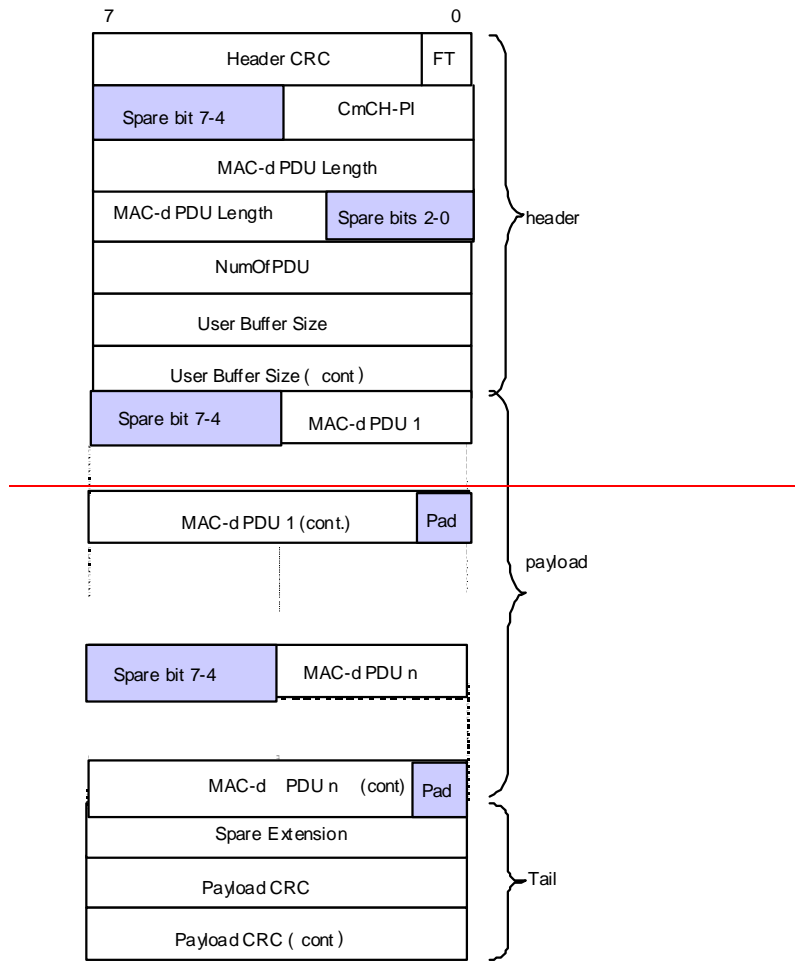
7

0

Header CRC

FT

Spare bit 7-4

CmCH-PI

MAC-d PDU Length

MAC-d PDU Length

Spare bits 2-0

header

NumOfPDU

User Buffer Size

User Buffer Size ( cont )

Spare bit 7-4

MAC-d PDU 1

MAC-d PDU 1 (cont.)

Pad

payload

Spare bit 7-4

MAC-d PDU n

MAC-d PDU n (cont)

Pad

Spare Extension

Payload CRC

Tail

Payload CRC ( cont )